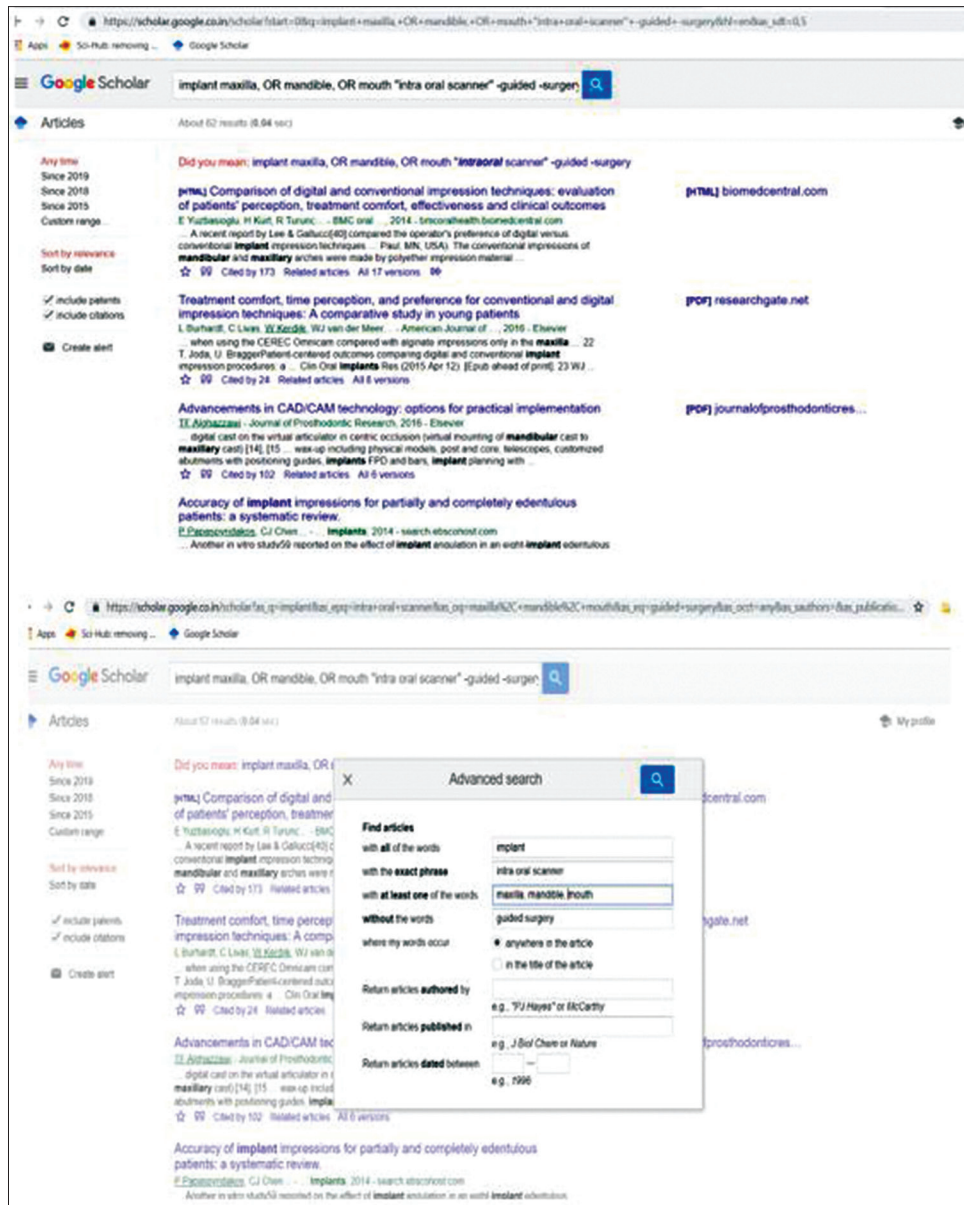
https://scholar.google.co.in/scholar?start=0&q=implant+maxilla,+OR+mandible,+OR+mouth+"intra+oral+scanner"+-guided+-surgery&hl=en&as_sdt=0,5

Apps Sci-Hub: removing ... Google Scholar

Google Scholar implant maxilla, OR mandible, OR mouth "intra oral scanner" -guided -surgery

Articles About 62 results (0.04 sec)

Any time
Since 2019
Since 2018
Since 2015
Custom range...

Sort by relevance
Sort by date

include patents
include citations

Create alert

Did you mean: implant maxilla, OR mandible, OR mouth "intraoral scanner" -guided -surgery

[HTML] Comparison of digital and conventional impression techniques: evaluation of patients' perception, treatment comfort, effectiveness and clinical outcomes
E Yuzbasioglu, H Kurt, R Turunc... - BMC oral ..., 2014 - bmcoralhealth.biomedcentral.com
... A recent report by Lee & Gallucci[40] compared the operator's preference of digital versus conventional implant impression techniques ... Paul, MN, USA). The conventional impressions of mandibular and maxillary arches were made by polyether impression material ...
Cited by 173 Related articles All 17 versions

[HTML] biomedcentral.com

Treatment comfort, time perception, and preference for conventional and digital impression techniques: A comparative study in young patients
L Burhardt, C Livas, W Kerdijk, WJ van der Meer... - American Journal of ..., 2016 - Elsevier
... when using the CEREC Omnicam compared with alginate impressions only in the maxilla ... 22 T. Joda, U. BraggerPatient-centered outcomes comparing digital and conventional implant impression procedures: a ... Clin Oral Implants Res (2015 Apr 12) [Epub ahead of print] 23 WJ ...
Cited by 24 Related articles All 8 versions

[PDF] researchgate.net

Advancements in CAD/CAM technology: options for practical implementation
TE Alghazzawi - Journal of Prosthodontic Research, 2016 - Elsevier
... digital cast on the virtual articulator in centric occlusion (virtual mounting of mandibular cast to maxillary cast) [14], [15 ... wax-up including physical models, post and core, telescopes, customized abutments with positioning guides, implants FPD and bars, implant planning with ...
Cited by 102 Related articles All 6 versions

[PDF] journalofprosthodonticres...

Accuracy of implant impressions for partially and completely edentulous patients: a systematic review.
P Papaspyridakos, CJ Chen ... - Implants, 2014 - search.ebscohost.com
... Another in vitro study59 reported on the effect of implant angulation in an eight-implant edentulous

https://scholar.google.co.in/scholar?as_q=implant&as_epq=intra+oral+scanner&as_oq=maxilla%2C+mandible%2C+mouth&as_eq=guided+surgery&as_occt=any&as_sauthors=&as_publicatio...

Apps Sci-Hub: removing ... Google Scholar

Google Scholar implant maxilla, OR mandible, OR mouth "intra oral scanner" -guided -surgery

Articles About 57 results (0.04 sec) My profile

Any time
Since 2019
Since 2018
Since 2015
Custom range...

Sort by relevance
Sort by date

include patents
include citations

Create alert

Did you mean: implant maxilla, OR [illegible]

[HTML] Comparison of digital and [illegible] of patients' perception, treatmen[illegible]
E Yuzbasioglu, H Kurt, R Turunc... - BMC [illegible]
... A recent report by Lee & Gallucci[40] c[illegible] conventional implant impression techniq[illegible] mandibular and maxillary arches were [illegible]
Cited by 173 Related articles

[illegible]dcentral.com

Treatment comfort, time percep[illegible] impression techniques: A comp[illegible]
L Burhardt, C Livas, W Kerdijk, WJ van de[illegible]
... when using the CEREC Omnicam com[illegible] T. Joda, U. BraggerPatient-centered outc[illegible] impression procedures: a ... Clin Oral Imp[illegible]
Cited by 24 Related articles

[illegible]gate.net

Advancements in CAD/CAM tec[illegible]
TE Alghazzawi - Journal of Prosthodontic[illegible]
... digital cast on the virtual articulator in c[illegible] maxillary cast) [14], [15 ... wax-up includ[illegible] abutments with positioning guides, implan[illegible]
Cited by 102 Related articles All 6 versions

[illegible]fprosthodonticres...

Accuracy of implant impressions for partially and completely edentulous patients: a systematic review.
P Papaspyridakos, CJ Chen ... - Implants, 2014 - search.ebscohost.com
... Another in vitro study59 reported on the effect of implant angulation in an eight-implant edentulous

Advanced search

Find articles
with all of the words: implant
with the exact phrase: intra oral scanner
with at least one of the words: maxilla, mandible, mouth
without the words: guided surgery
where my words occur: anywhere in the article / in the title of the article
Return articles authored by
e.g., "PJ Hayes" or McCarthy
Return articles published in
e.g., J Biol Chem or Nature
Return articles dated between —
e.g., 1996